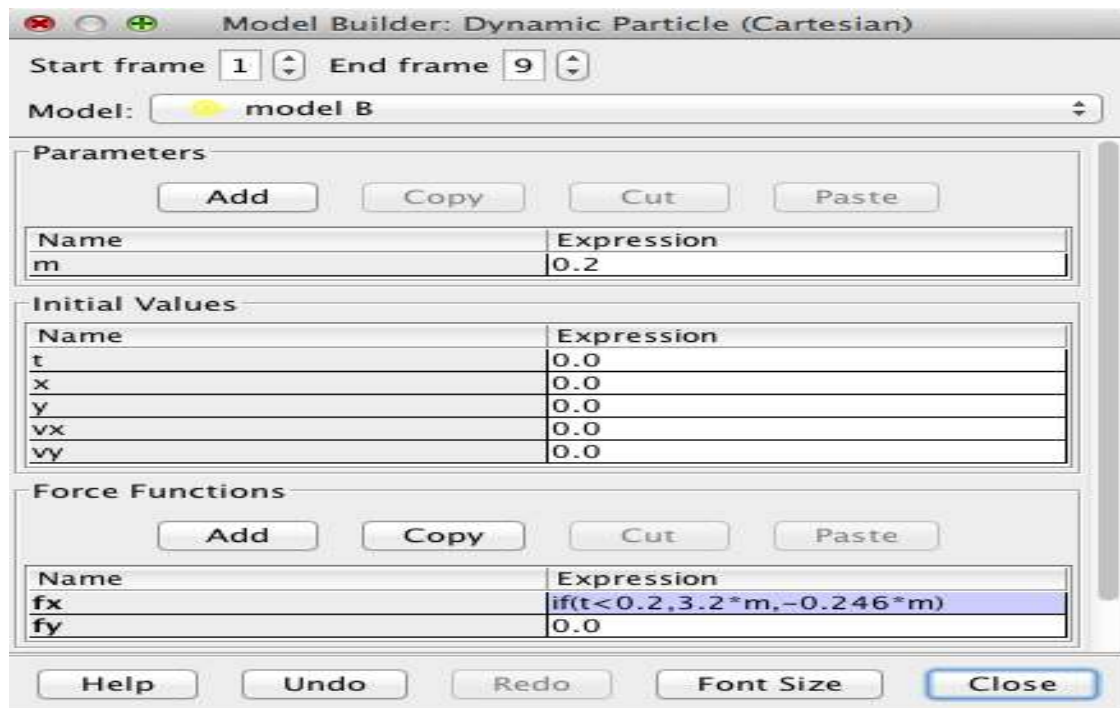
Model Builder: Dynamic Particle (Cartesian)

Start frame 1 End frame 9

Model: model B

Parameters

Add Copy Cut Paste

| Name | Expression |
|---|---|
| m | 0.2 |

Initial Values

| Name | Expression |
|---|---|
| t | 0.0 |
| x | 0.0 |
| y | 0.0 |
| vx | 0.0 |
| vy | 0.0 |

Force Functions

Add Copy Cut Paste

| Name | Expression |
|---|---|
| fx | if(t<0.2,3.2*m,-0.246*m) |
| fy | 0.0 |

Help Undo Redo Font Size Close